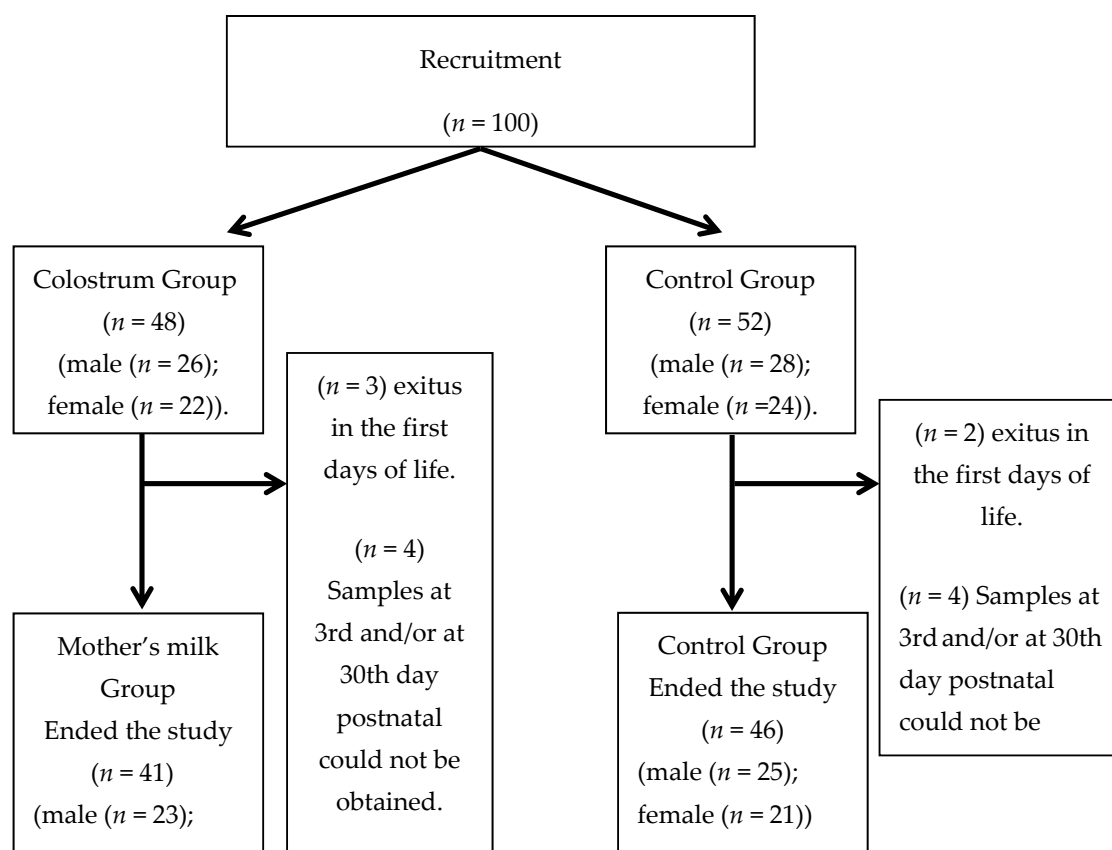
Recruitment

($n$ = 100)

Colostrum Group
($n$ = 48)
(male ($n$ = 26);
female ($n$ = 22)).

($n$ = 3) exitus in the first days of life.

($n$ = 4) Samples at 3rd and/or at 30th day postnatal could not be obtained.

Mother's milk Group
Ended the study
($n$ = 41)
(male ($n$ = 23);

Control Group
($n$ = 52)
(male ($n$ = 28);
female ($n$ =24)).

($n$ = 2) exitus in the first days of life.

($n$ = 4) Samples at 3rd and/or at 30th day postnatal could not be

Control Group
Ended the study
($n$ = 46)
(male ($n$ = 25);
female ($n$ = 21))